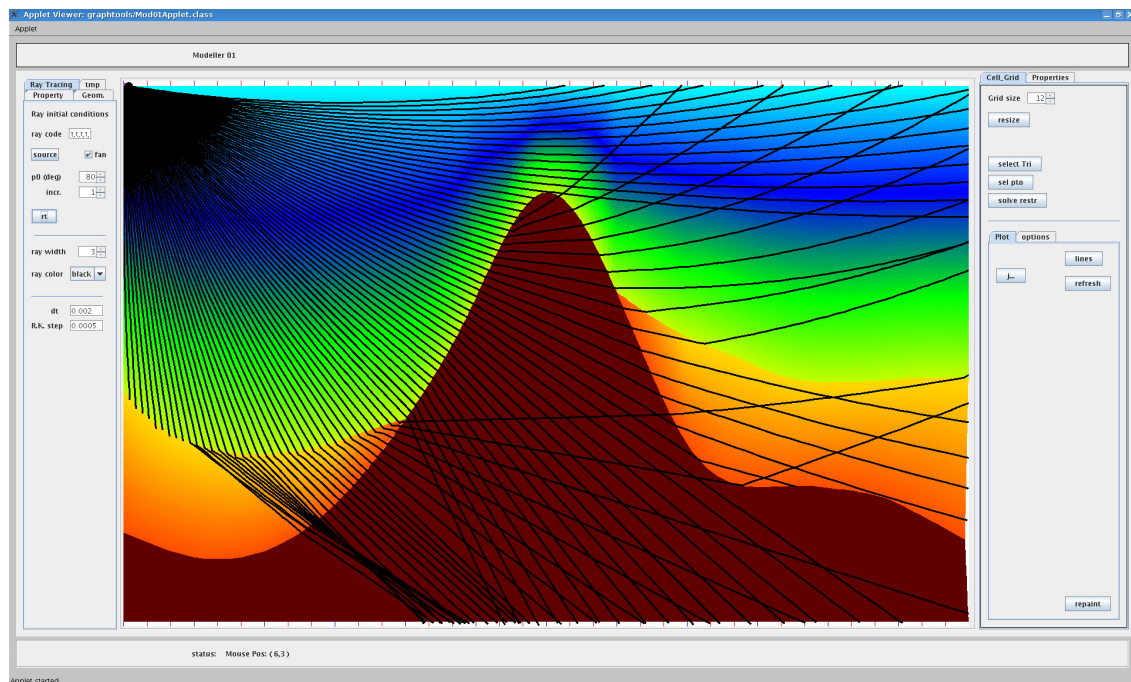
Applet Viewer: graphtools/Mod01Applet.class

Applet

Modeller 01

Ray Tracing
tmp
Property
Geom.

Ray initial conditions

ray code t,t,t,t,

source
fan

p0 (deg) 80
incr. 1

rt

ray width 3

ray color black

dt 0.002
R.K. step 0.0005

Cell_Grid
Properties

Grid size 12

resize

select Tri

sel pto

solve restr

Plot
options

j...

lines

refresh

repaint

status: Mouse Pos: (6,3)

Applet started.